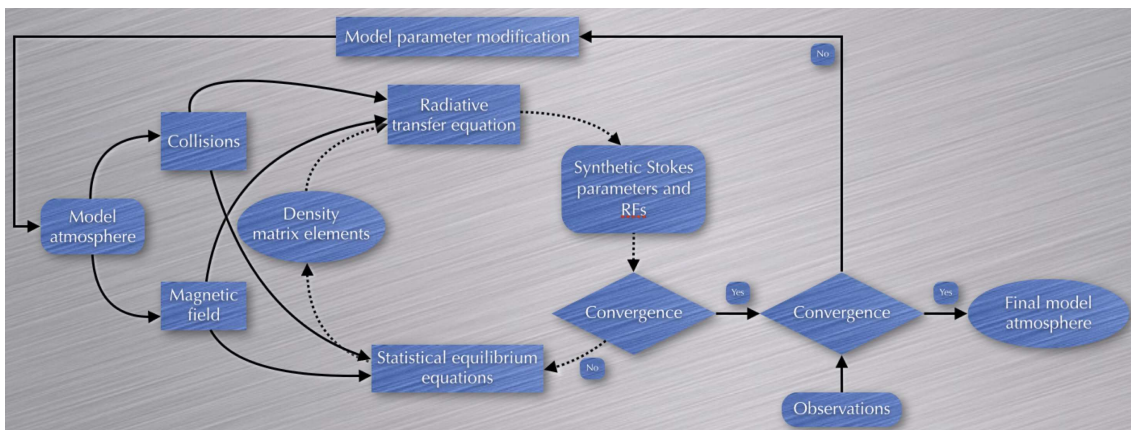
Model parameter modification

No

Radiative transfer equation

Collisions

Synthetic Stokes parameters and RFs

Density matrix elements

Model atmosphere

Magnetic field

Convergence

Yes

Convergence

Yes

Final model atmosphere

Statistical equilibrium equations

No

Observations